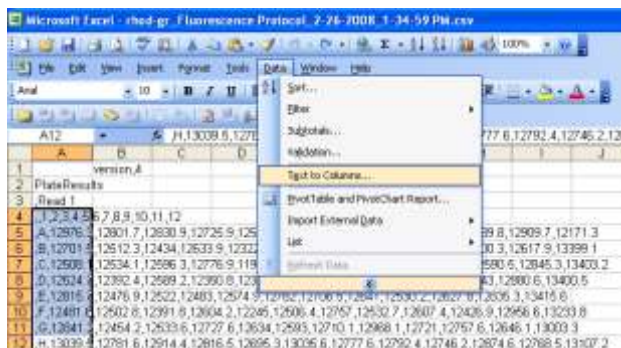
Microsoft Excel - rhod-gr_Fluorescence Protocol_2-26-2008_1-34-59 PM.csv

File Edit View Insert Format Tools Data Window Help

Arial 10 B I

A12 H,13039.6,1278

Sort...
Filter
Subtotals...
Validation...
Text to Columns...
PivotTable and PivotChart Report...
Import External Data
List
Refresh Data

| | A | B | C | D |
|---|---|---|---|---|
| 1 | | version,4 | | |
| 2 | PlateResults | | | |
| 3 | Read 1 | | | |
| 4 | ,1,2,3,4,5,6,7,8,9,10,11,12 | | | |
| 5 | A,12976 | ,12801.7,12830.9,12725.9,125 | | |
| 6 | B,12701 | ,12612.3,12434,12633.9,12322 | | |
| 7 | C,12508 | ,12534.1,12596.3,12776.9,119 | | |
| 8 | D,12624 | ,12392.4,12589.2,12350.8,12 | | |
| 9 | E,12815 | ,12476.9,12522,12483,12574.9,12782,12106.9,12847,12530.2,12627.8,12836.3,13416.6 | | |
| 10 | F,12481 | ,12502.8,12391.8,12604.2,12245,12606.4,12757,12532.7,12607.4,12426.9,12956.8,13233.8 | | |
| 11 | G,12841 | ,12454.2,12633.6,12727.6,12634,12593,12710.1,12968.1,12721,12757.6,12646.1,13003.3 | | |
| 12 | H,13039 | ,12781.6,12914.4,12816.5,12695.3,13036.6,12777.6,12792.4,12746.2,12874.6,12768.5,13107.2 | | |

777.6,12792.4,12746.2,12
99.8,12909.7,12171.3
00.3,12617.9,13399.1
580.5,12845.3,13403.2
43,12880.6,13400.5